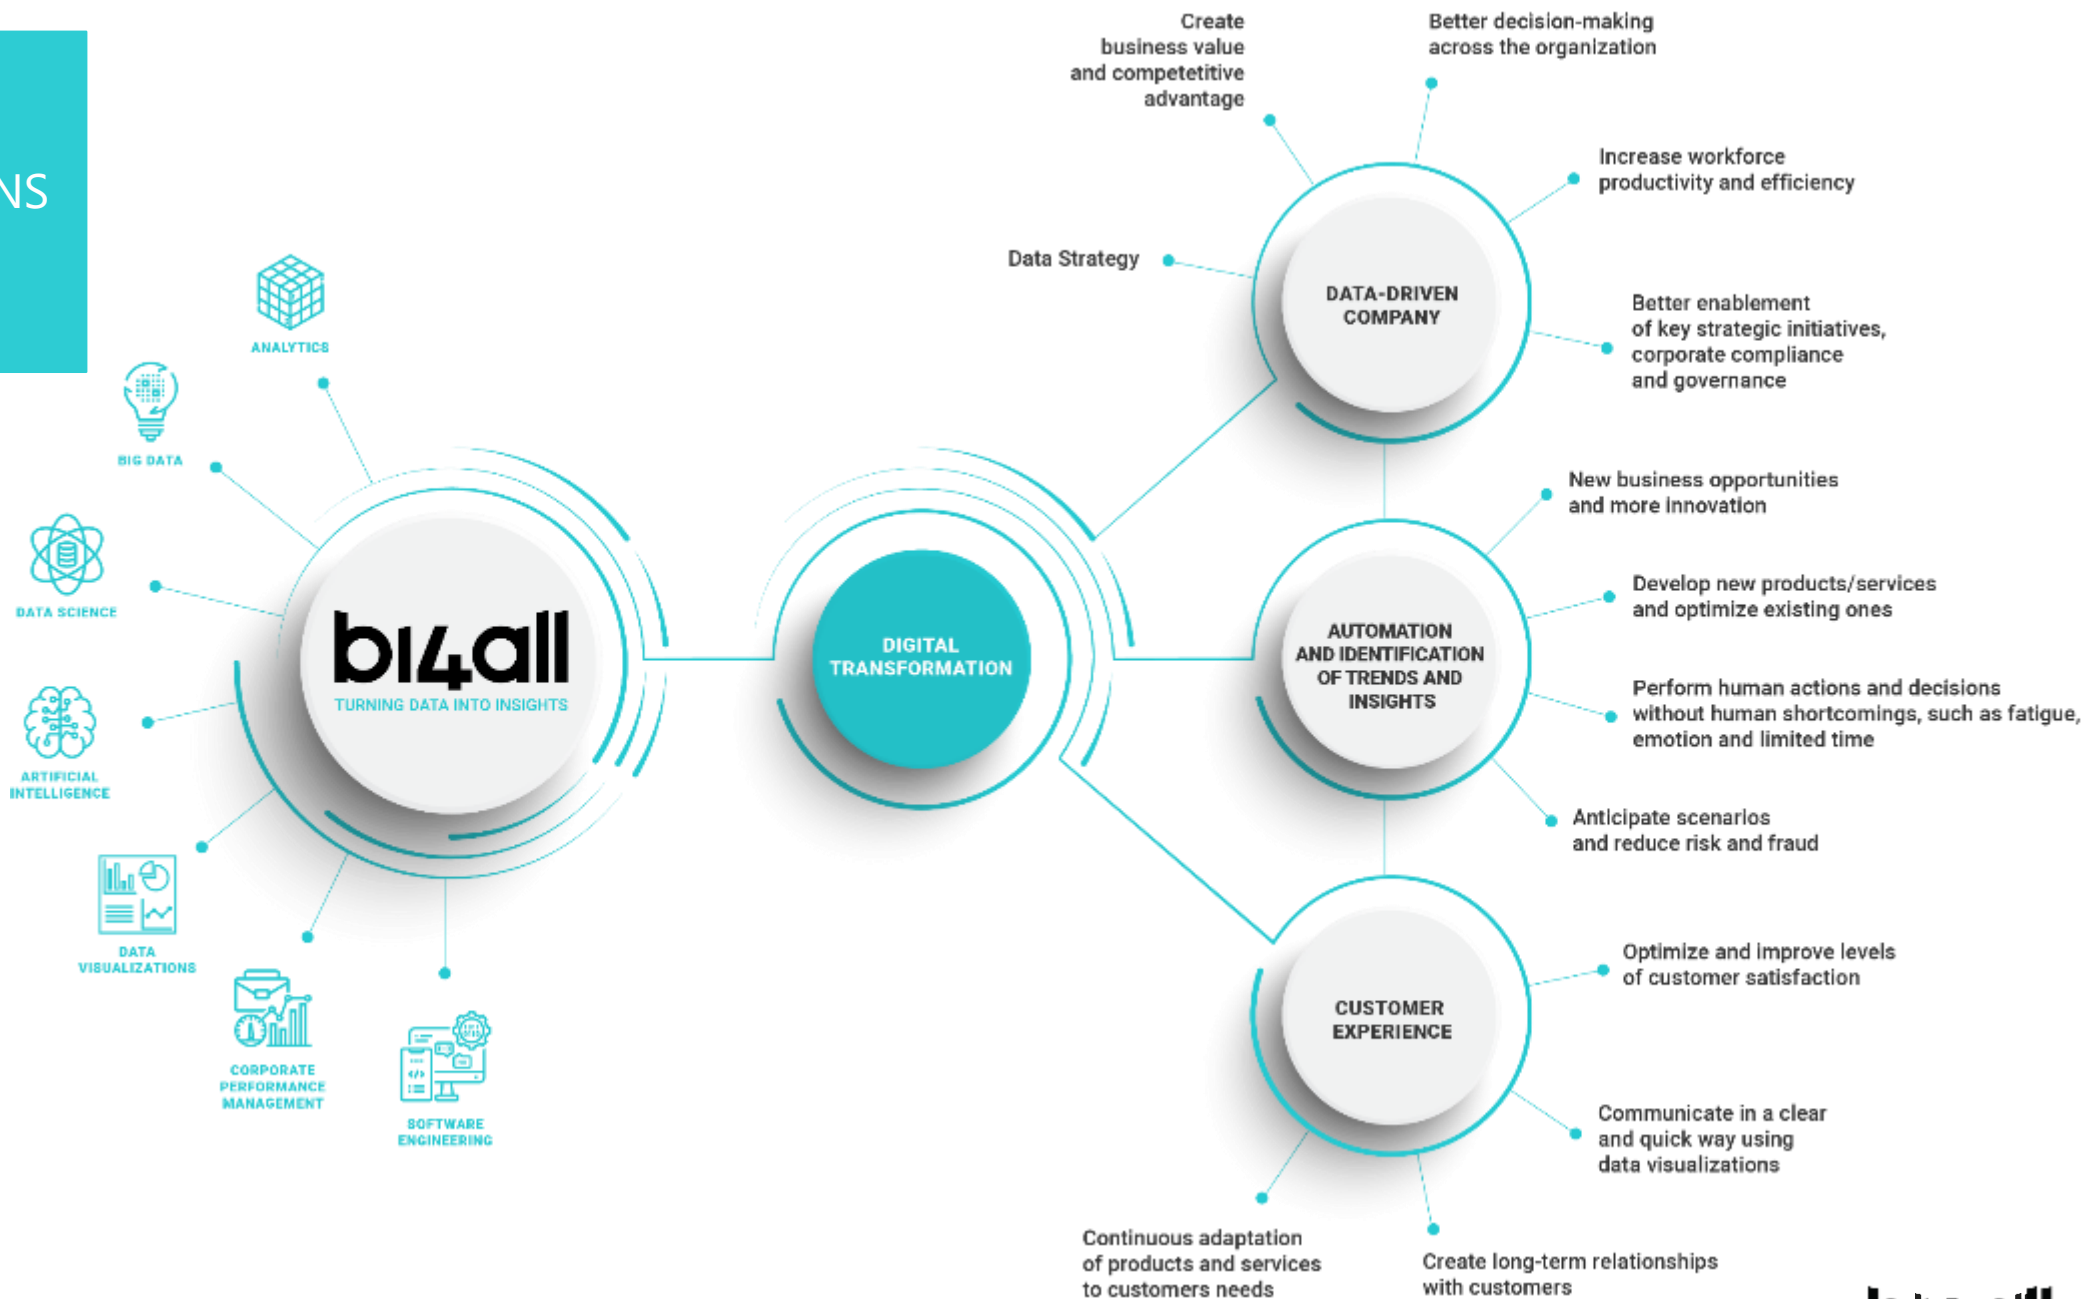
NS

ANALYTICS

BIG DATA

DATA SCIENCE

ARTIFICIAL INTELLIGENCE

DATA VISUALIZATIONS

CORPORATE PERFORMANCE MANAGEMENT

SOFTWARE ENGINEERING

bi4all
TURNING DATA INTO INSIGHTS

DIGITAL TRANSFORMATION

Create business value and competetitive advantage

Better decision-making across the organization

Increase workforce productivity and efficiency

Data Strategy

DATA-DRIVEN COMPANY

Better enablement of key strategic initiatives, corporate compliance and governance

New business opportunities and more innovation

Develop new products/services and optimize existing ones

AUTOMATION AND IDENTIFICATION OF TRENDS AND INSIGHTS

Perform human actions and decisions without human shortcomings, such as fatigue, emotion and limited time

Anticipate scenarios and reduce risk and fraud

Optimize and improve levels of customer satisfaction

CUSTOMER EXPERIENCE

Communicate in a clear and quick way using data visualizations

Continuous adaptation of products and services to customers needs

Create long-term relationships with customers

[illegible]